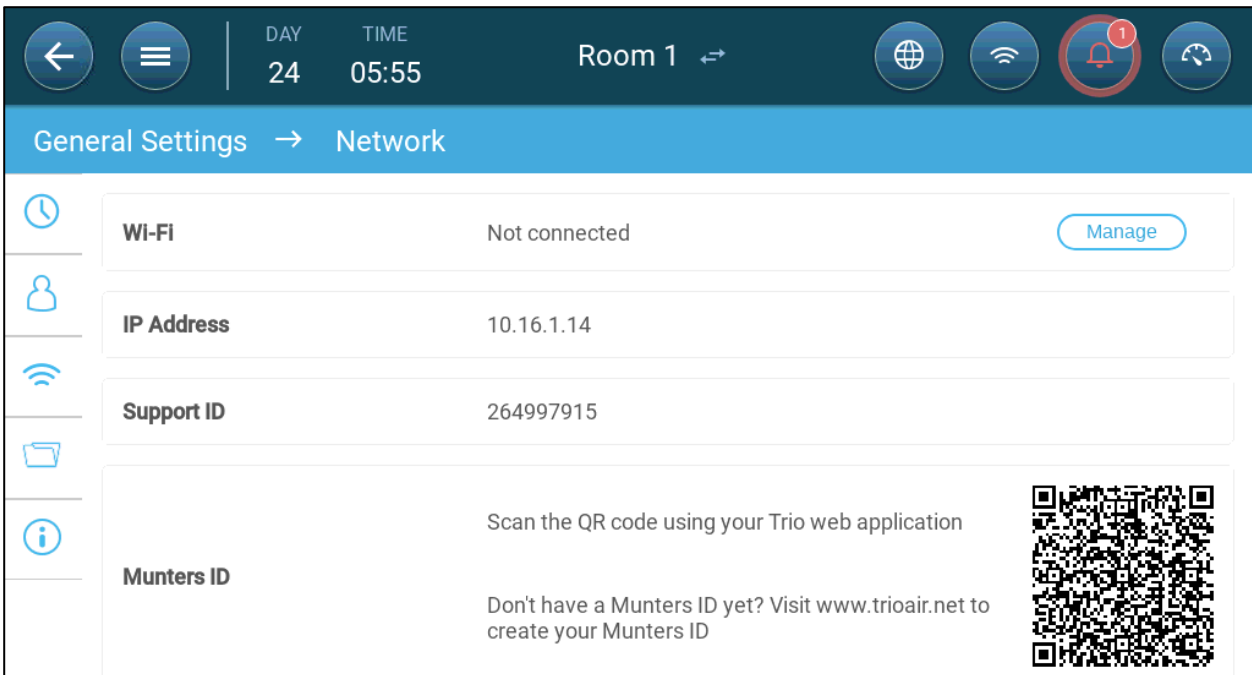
DAY
24

TIME
05:55

Room 1 ⇄

1

General Settings → Network

| | | |
|---|---|---|
| Wi-Fi | Not connected | Manage |
| IP Address | 10.16.1.14 | |
| Support ID | 264997915 | |
| Munters ID | Scan the QR code using your Trio web application<br><br>Don't have a Munters ID yet? Visit www.trioair.net to create your Munters ID | |